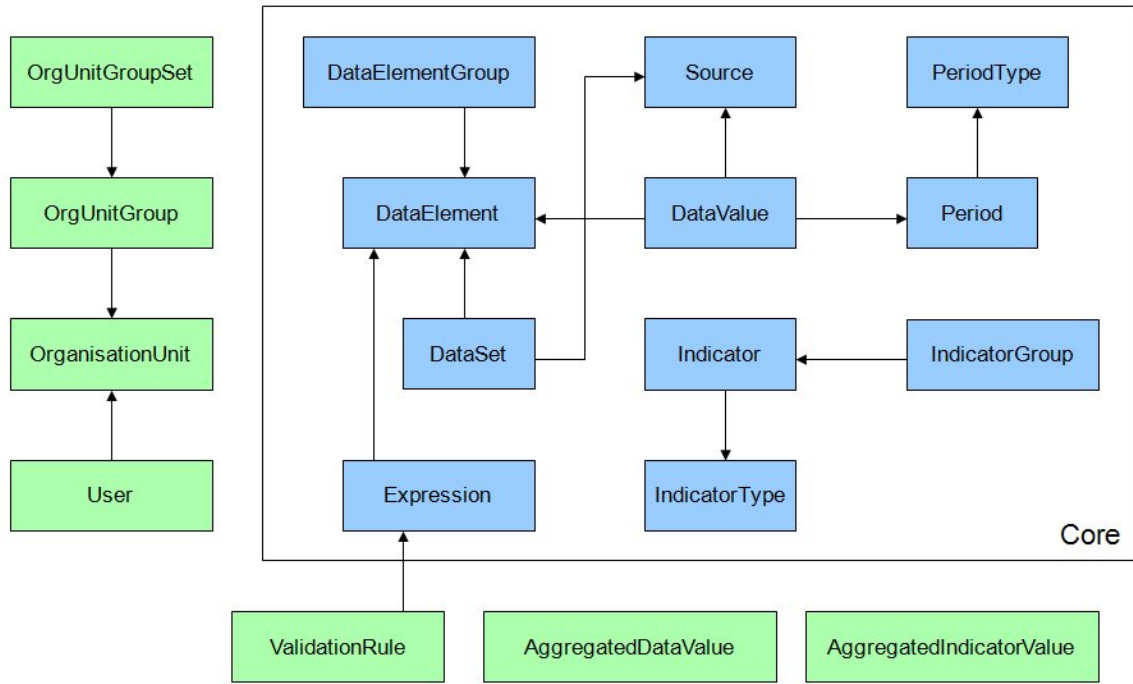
OrgUnitGroupSet

OrgUnitGroup

OrganisationUnit

User

DataElementGroup

Source

PeriodType

DataElement

DataValue

Period

DataSet

Indicator

IndicatorGroup

Expression

IndicatorType

Core

ValidationRule

AggregatedDataValue

AggregatedIndicatorValue